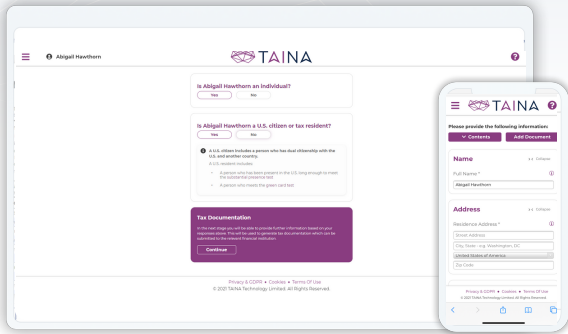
Abigail Hawthorn

TAINA

Is Abigail Hawthorn an individual?

Yes

No

Is Abigail Hawthorn a U.S. citizen or tax resident?

Yes

No

A U.S. citizen includes a person who has dual citizenship with the U.S. and another country.

A US resident includes:

A person who has been present in the U.S. long enough to meet the substantial presence test

A person who meets the green card test

Tax Documentation

In the next stage you will be able to provide further information based on your responses above. This will be used to generate tax documentation which can be submitted to the relevant financial institution.

Continue

Privacy & GDPR • Cookies • Terms Of Use
© 2021 TAINA Technology Limited. All Rights Reserved.

TAINA

Please provide the following information:

Contents

Add Document

Name

Collapse

Full Name *

Abigail Hawthorn

Address

Collapse

Residence Address *

Street Address

City, State - e.g. Washington, DC

United States of America

Zip Code

Privacy & GDPR • Cookies • Terms Of Use
© 2021 TAINA Technology Limited. All Rights Reserved.